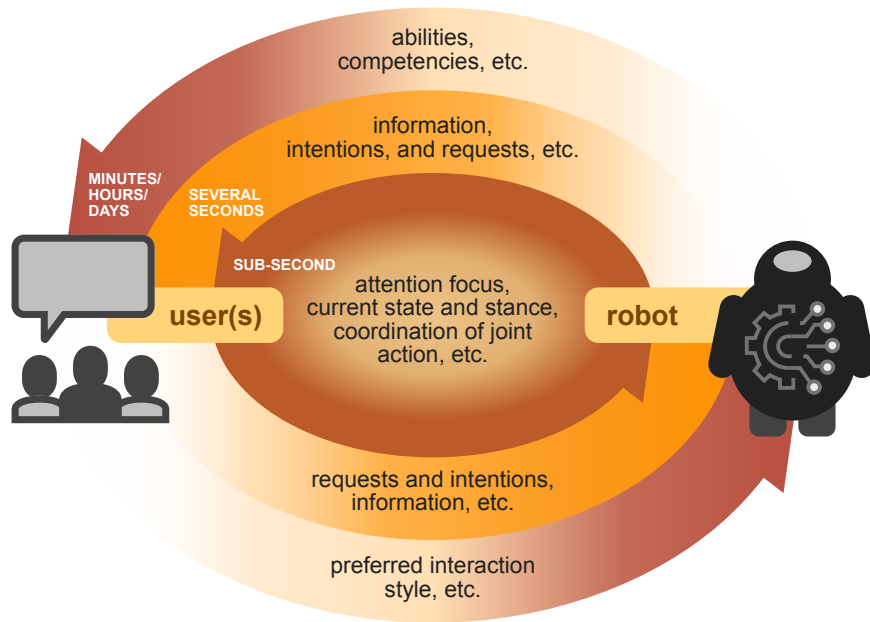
abilities, competencies, etc.

information, intentions, and requests, etc.

MINUTES/ HOURS/ DAYS

SEVERAL SECONDS

SUB-SECOND

attention focus, current state and stance, coordination of joint action, etc.

user(s)

robot

requests and intentions, information, etc.

preferred interaction style, etc.